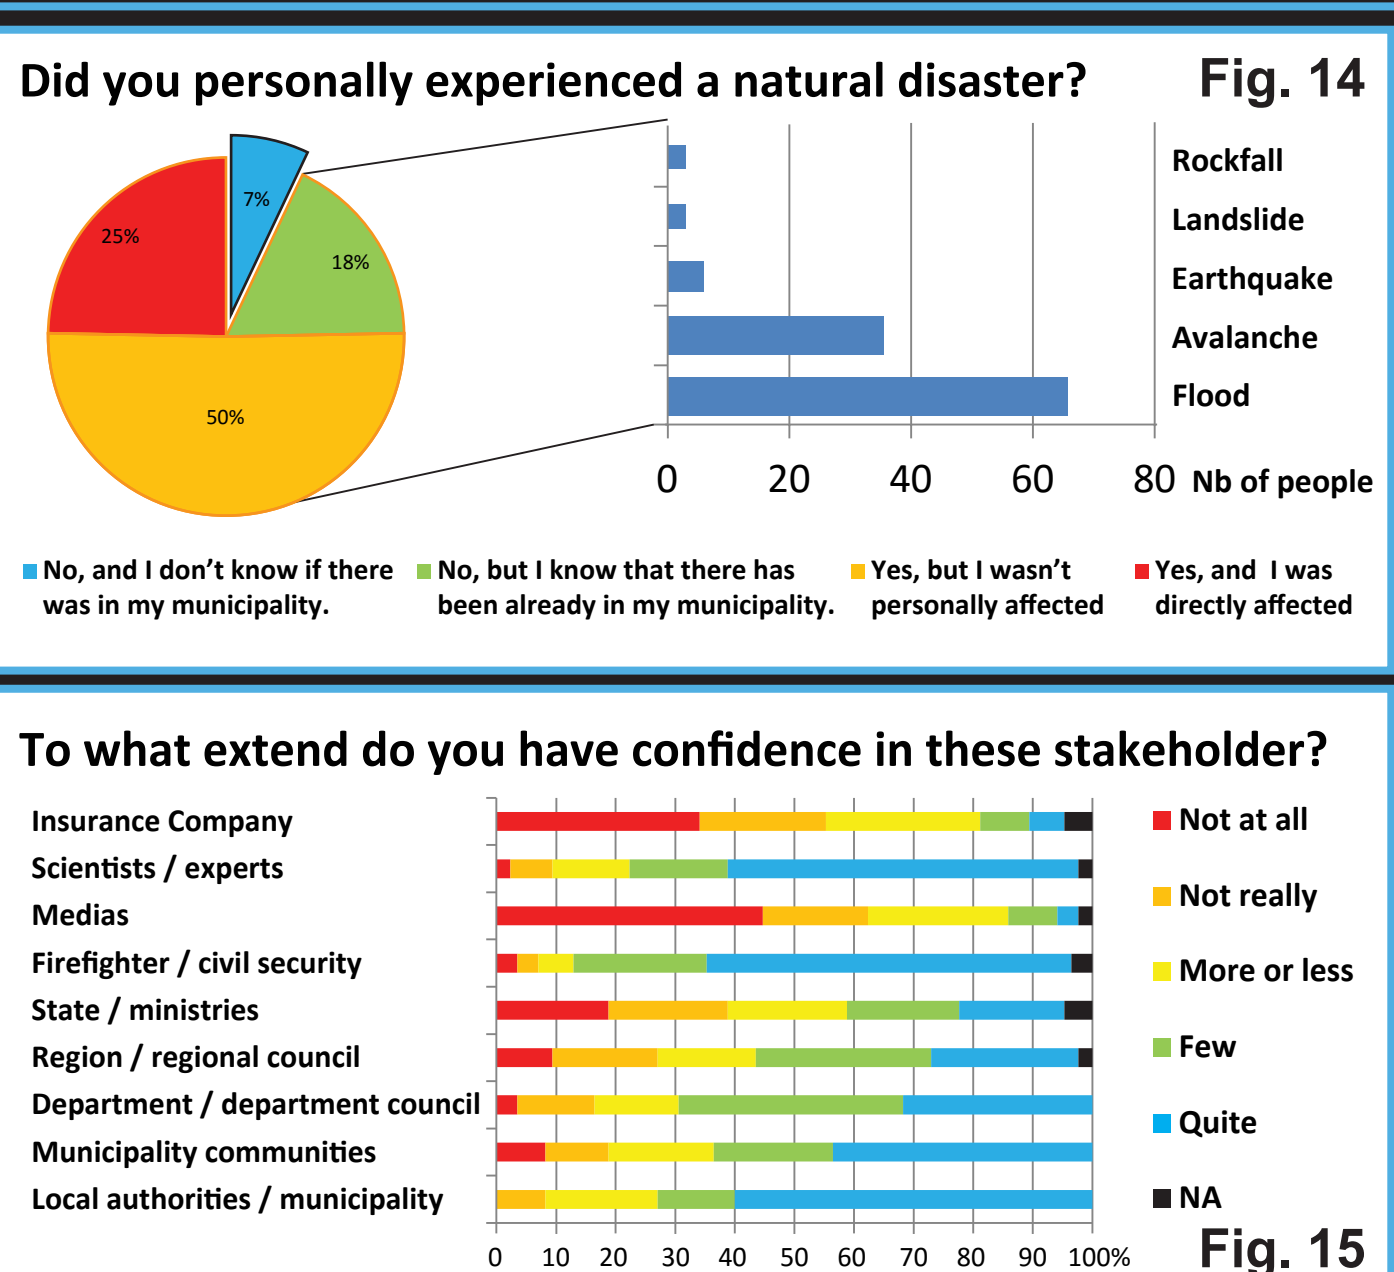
Did you personally experienced a natural disaster?

Fig. 14

7%
18%
25%
50%

Rockfall
Landslide
Earthquake
Avalanche
Flood

0 20 40 60 80 Nb of people

No, and I don't know if there was in my municipality.
No, but I know that there has been already in my municipality.
Yes, but I wasn't personally affected
Yes, and I was directly affected

To what extend do you have confidence in these stakeholder?

Insurance Company
Scientists / experts
Medias
Firefighter / civil security
State / ministries
Region / regional council
Department / department council
Municipality communities
Local authorities / municipality

0 10 20 30 40 50 60 70 80 90 100%

Not at all
Not really
More or less
Few
Quite
NA

Fig. 15